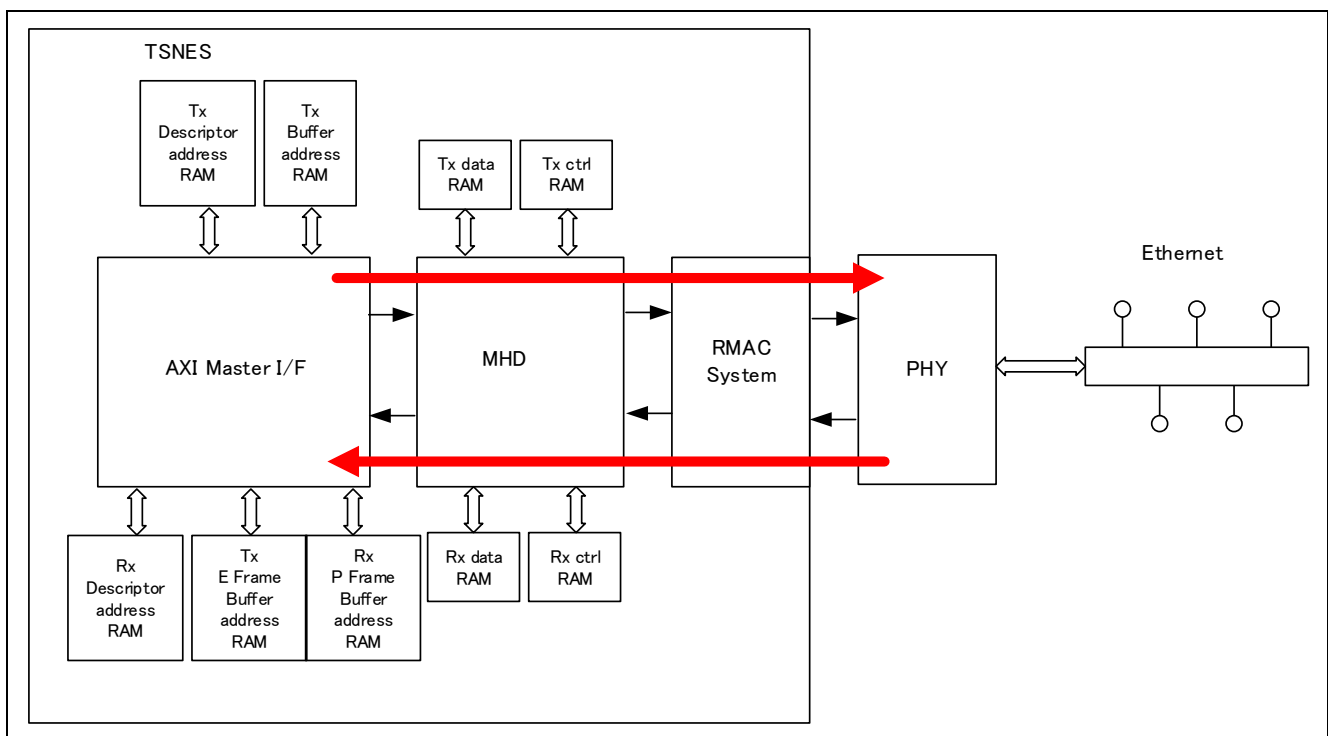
TSNES

Tx Descriptor address RAM

Tx Buffer address RAM

Tx data RAM

Tx ctrl RAM

Ethernet

AXI Master I/F

MHD

RMAC System

PHY

Rx Descriptor address RAM

Tx E Frame Buffer address RAM

Rx P Frame Buffer address RAM

Rx data RAM

Rx ctrl RAM